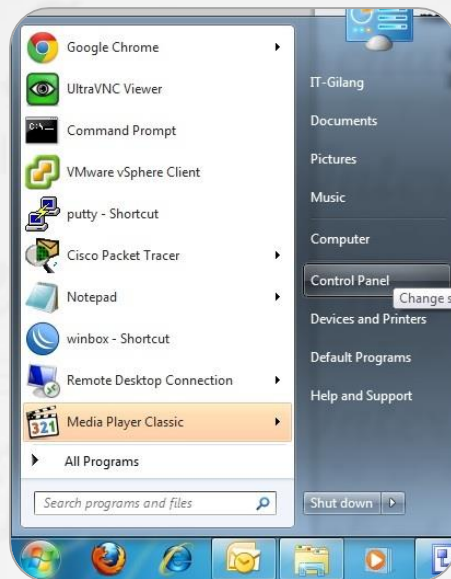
Google Chrome
UltraVNC Viewer
Command Prompt
VMware vSphere Client
putty - Shortcut
Cisco Packet Tracer
Notepad
winbox - Shortcut
Remote Desktop Connection
Media Player Classic
All Programs
Search programs and files

IT-Gilang
Documents
Pictures
Music
Computer
Control Panel
Change s
Devices and Printers
Default Programs
Help and Support
Shut down